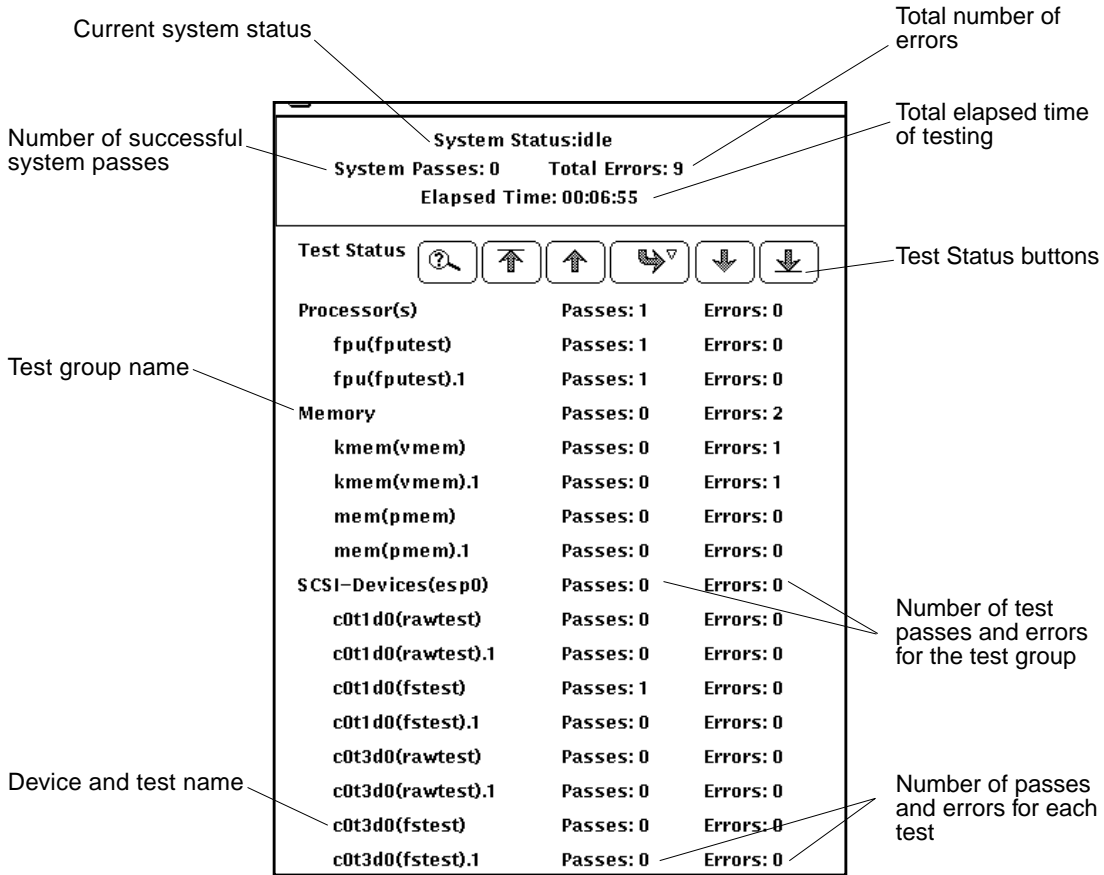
Current system status

Total number of errors

Number of successful system passes

System Status:idle

System Passes: 0    Total Errors: 9

Elapsed Time: 00:06:55

Total elapsed time of testing

Test Status

Test Status buttons

| | | |
|---|---|---|
| Processor(s) | Passes: 1 | Errors: 0 |
| fpu(fputest) | Passes: 1 | Errors: 0 |
| fpu(fputest).1 | Passes: 1 | Errors: 0 |
| Memory | Passes: 0 | Errors: 2 |
| kmem(vmem) | Passes: 0 | Errors: 1 |
| kmem(vmem).1 | Passes: 0 | Errors: 1 |
| mem(pmem) | Passes: 0 | Errors: 0 |
| mem(pmem).1 | Passes: 0 | Errors: 0 |
| SCSI-Devices(esp0) | Passes: 0 | Errors: 0 |
| c0t1d0(rawtest) | Passes: 0 | Errors: 0 |
| c0t1d0(rawtest).1 | Passes: 0 | Errors: 0 |
| c0t1d0(fstest) | Passes: 1 | Errors: 0 |
| c0t1d0(fstest).1 | Passes: 0 | Errors: 0 |
| c0t3d0(rawtest) | Passes: 0 | Errors: 0 |
| c0t3d0(rawtest).1 | Passes: 0 | Errors: 0 |
| c0t3d0(fstest) | Passes: 0 | Errors: 0 |
| c0t3d0(fstest).1 | Passes: 0 | Errors: 0 |

Test group name

Number of test passes and errors for the test group

Device and test name

Number of passes and errors for each test